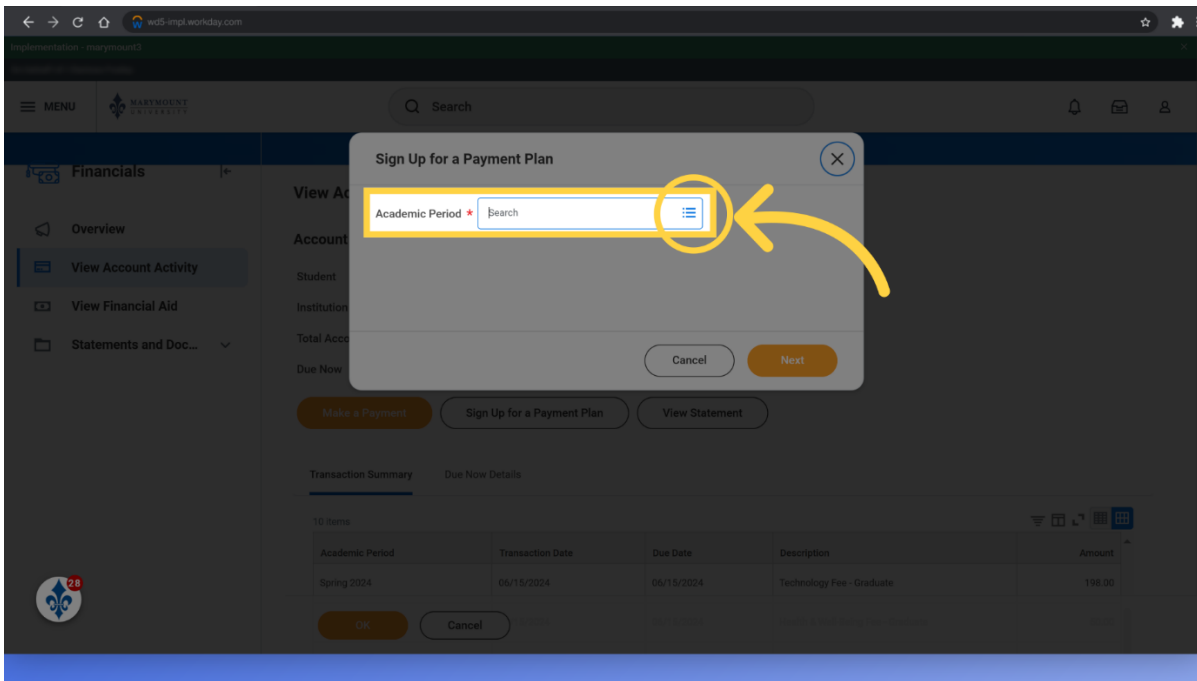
wd5-impl.workday.com

Implementation - marymount3

MENU

MARYMOUNT UNIVERSITY

Search

Financials

Overview

View Account Activity

View Financial Aid

Statements and Doc...

View Ac

Account

Student

Institution

Total Acco

Due Now

Sign Up for a Payment Plan

Academic Period *

Search

Cancel

Next

Make a Payment

Sign Up for a Payment Plan

View Statement

Transaction Summary

Due Now Details

10 items

| Academic Period | Transaction Date | Due Date | Description | Amount |
|---|---|---|---|---|
| Spring 2024 | 06/15/2024 | 06/15/2024 | Technology Fee - Graduate | 198.00 |

28

OK

Cancel